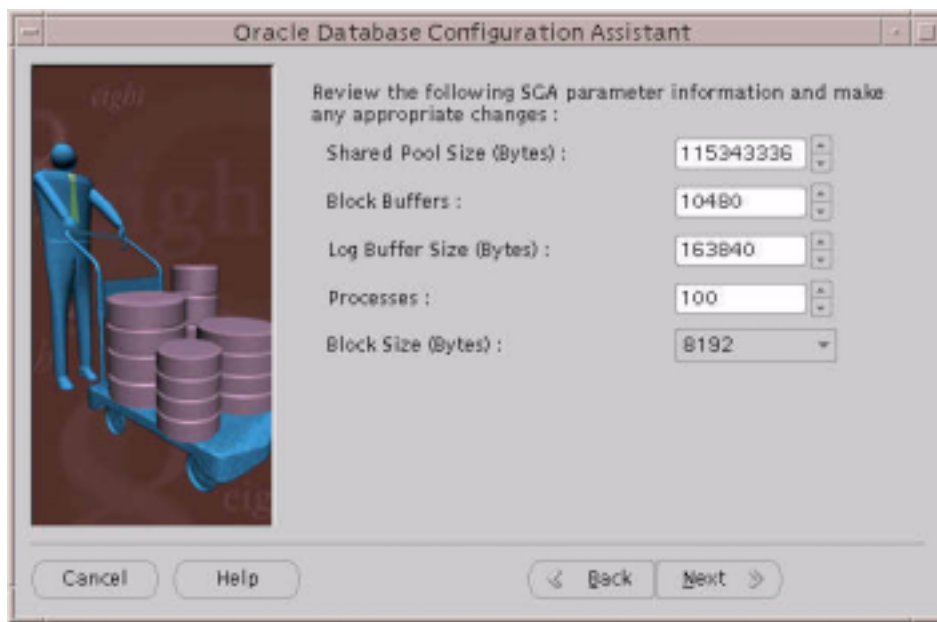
Oracle Database Configuration Assistant

eight

Review the following SGA parameter information and make any appropriate changes :

Shared Pool Size (Bytes) : 115343336

Block Buffers : 10480

Log Buffer Size (Bytes) : 163840

Processes : 100

Block Size (Bytes) : 8192

Cancel Help Back Next